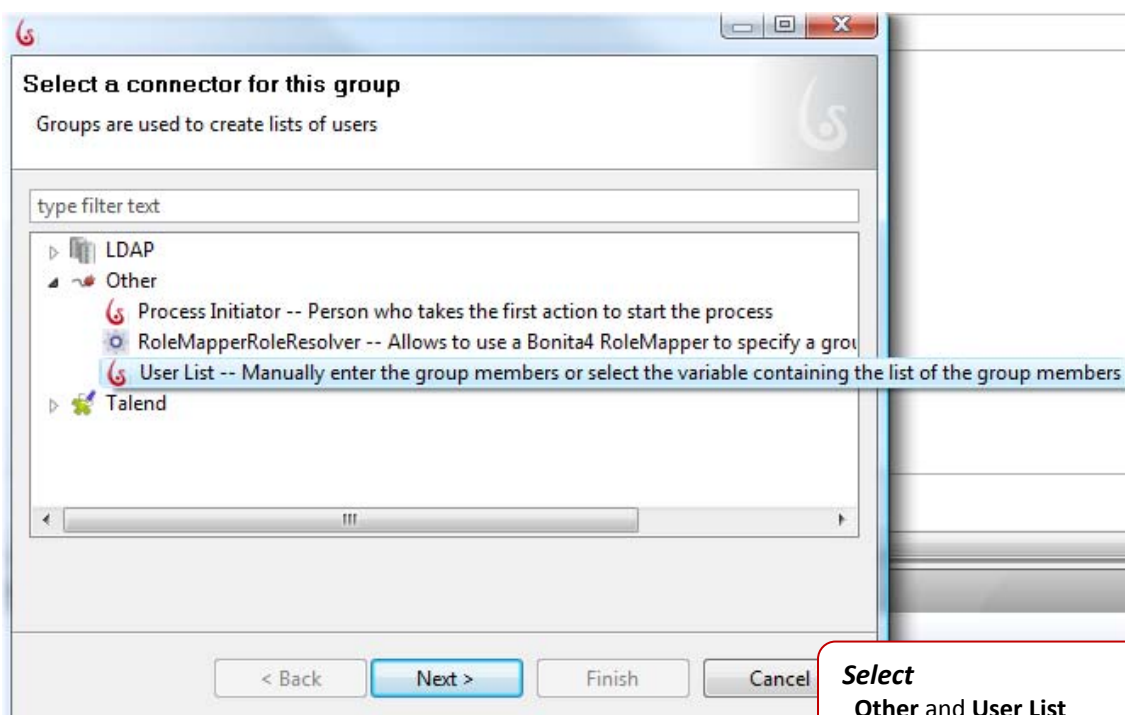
Select a connector for this group

Groups are used to create lists of users

type filter text

LDAP

Other

Process Initiator -- Person who takes the first action to start the process

RoleMapperRoleResolver -- Allows to use a Bonita4 RoleMapper to specify a grou

User List -- Manually enter the group members or select the variable containing the list of the group members

Talend

< Back

Next >

Finish

Cancel

Select
Other and User List